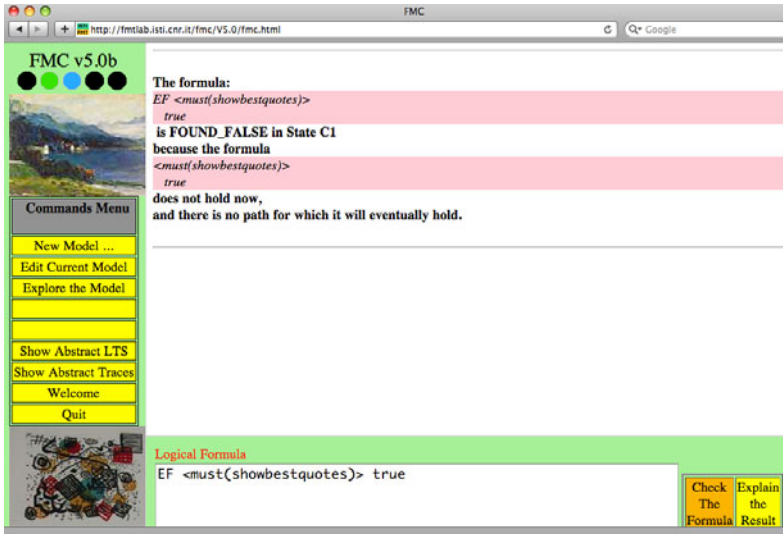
FMC

http://fmtlab.isti.cnr.it/fmc/V5.0/fmc.html

Q+ Google

FMC v5.0b

Commands Menu

New Model ...

Edit Current Model

Explore the Model

Show Abstract LTS

Show Abstract Traces

Welcome

Quit

The formula:
EF <must(showbestquotes)>
true
is FOUND_FALSE in State C1
because the formula
<must(showbestquotes)>
true
does not hold now,
and there is no path for which it will eventually hold.

Logical Formula

EF <must(showbestquotes)> true

Check The Formula

Explain the Result